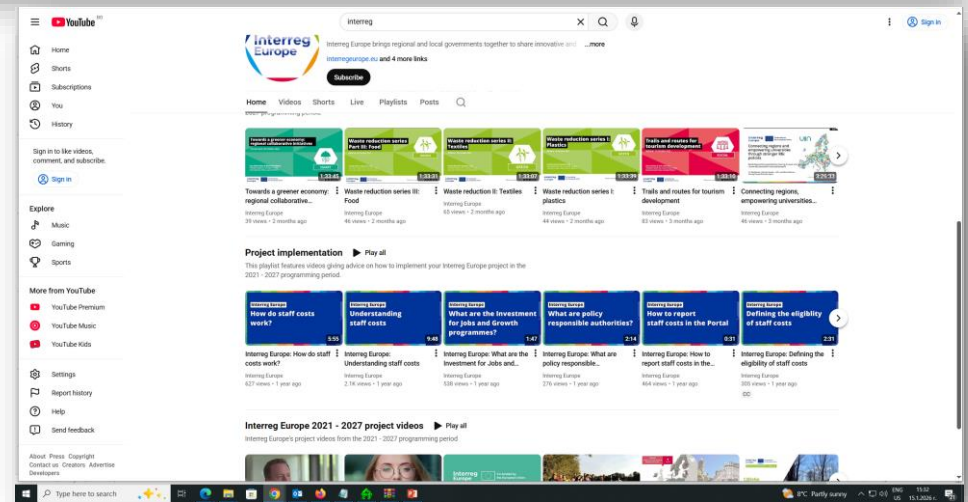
YouTube BG

interreg

Sign in

Home
Shorts
Subscriptions
You
History

Sign in to like videos, comment, and subscribe.

Sign in

Explore
Music
Gaming
Sports

More from YouTube
YouTube Premium
YouTube Music
YouTube Kids

Settings
Report history
Help
Send feedback

About Press Copyright Contact us Creators Advertise Developers

Interreg Europe

Interreg Europe brings regional and local governments together to share innovative and ...more

interregeurope.eu and 4 more links

Subscribe

Home Videos Shorts Live Playlists Posts

Towards a greener economy: regional collaborative initiatives
1:33:45
Towards a greener economy: regional collaborative...
Interreg Europe
39 views • 2 months ago

Waste reduction series Part III: Food
1:33:31
Waste reduction series III: Food
Interreg Europe
46 views • 2 months ago

Waste reduction series II: Textiles
1:33:07
Waste reduction II: Textiles
Interreg Europe
65 views • 2 months ago

Waste reduction series I: Plastics
1:33:34
Waste reduction series I: plastics
Interreg Europe
44 views • 2 months ago

Trails and routes for tourism development
1:33:18
Trails and routes for tourism development
Interreg Europe
83 views • 3 months ago

Connecting regions, empowering universities
2:21:33
Connecting regions, empowering universities...
Interreg Europe
46 views • 3 months ago

Project implementation
Play all
This playlist features videos giving advice on how to implement your Interreg Europe project in the 2021 - 2027 programming period.

How do staff costs work?
5:55
Interreg Europe: How do staff costs work?
Interreg Europe
627 views • 1 year ago

Understanding staff costs
9:48
Interreg Europe: Understanding staff costs
Interreg Europe
2.1K views • 1 year ago

What are the Investment for Jobs and Growth programmes?
1:47
Interreg Europe: What are the Investment for Jobs and...
Interreg Europe
538 views • 1 year ago

What are policy responsible authorities?
2:14
Interreg Europe: What are policy responsible...
Interreg Europe
276 views • 1 year ago

How to report staff costs in the Portal
0:31
Interreg Europe: How to report staff costs in the...
Interreg Europe
464 views • 1 year ago

Defining the eligibility of staff costs
2:31
Interreg Europe: Defining the eligibility of staff costs
Interreg Europe
335 views • 1 year ago
CC

Interreg Europe 2021 - 2027 project videos
Play all
Interreg Europe's project videos from the 2021 - 2027 programming period

Type here to search
8°C Partly sunny
ENG US
15:32
15.1.2026 г.